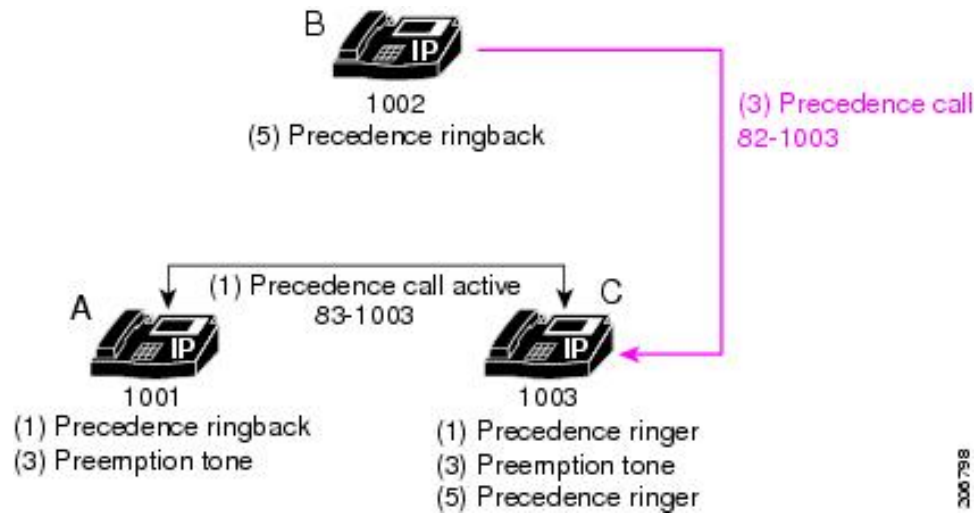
B
IP
1002
(5) Precedence ringback

(3) Precedence call
82-1003

(1) Precedence call active
83-1003

A
IP
1001
(1) Precedence ringback
(3) Preemption tone

C
IP
1003
(1) Precedence ringer
(3) Preemption tone
(5) Precedence ringer

206798